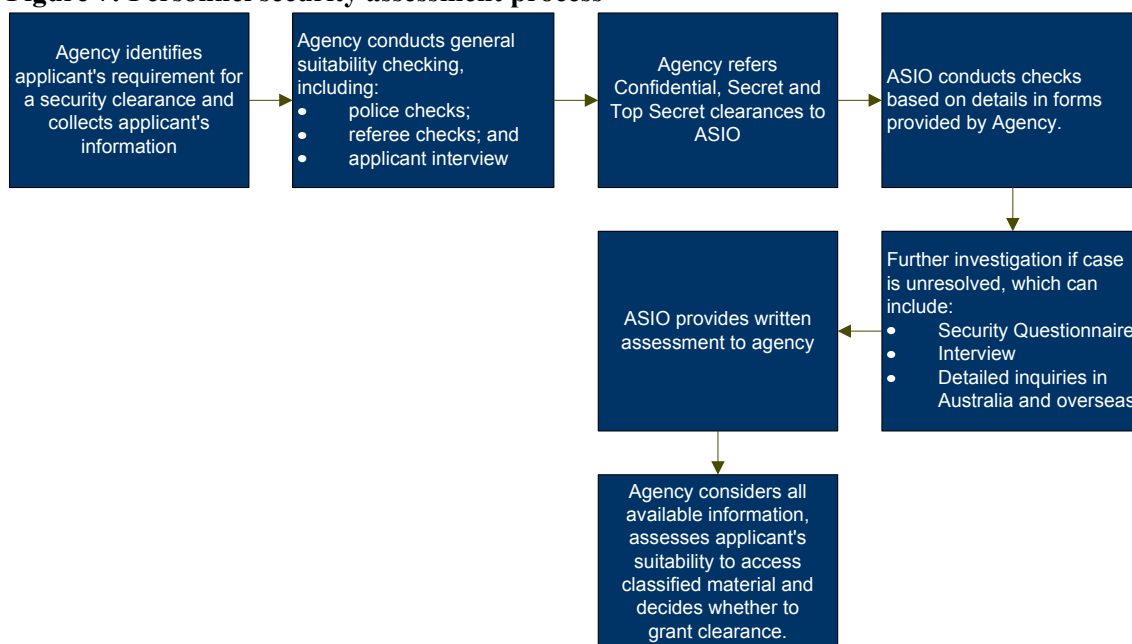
Figure 7: Personnel security assessment process

Agency identifies applicant's requirement for a security clearance and collects applicant's information

Agency conducts general suitability checking, including:
- police checks;
- referee checks; and
- applicant interview

Agency refers Confidential, Secret and Top Secret clearances to ASIO

ASIO conducts checks based on details in forms provided by Agency.

Further investigation if case is unresolved, which can include:
- Security Questionnaire
- Interview
- Detailed inquiries in Australia and overseas

ASIO provides written assessment to agency

Agency considers all available information, assesses applicant's suitability to access classified material and decides whether to grant clearance.